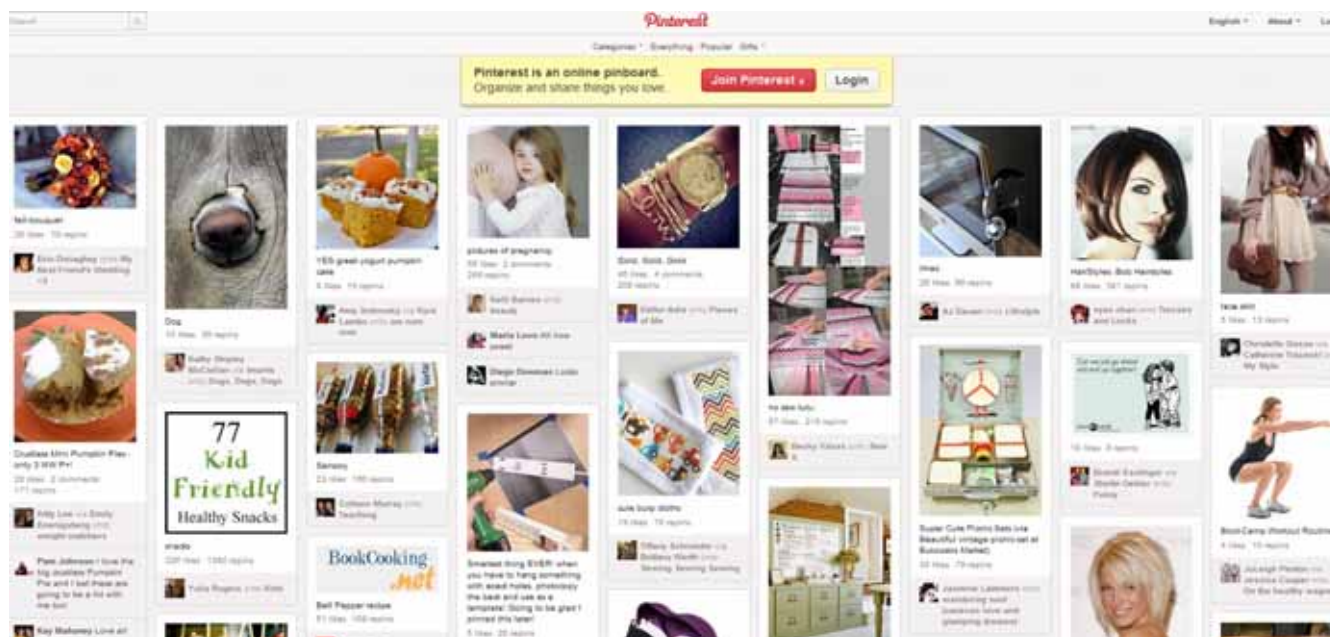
Search

Pinterest

English About Lo

Categories Everything Popular Gifts

Pinterest is an online pinboard. Organize and share things you love.

Join Pinterest

Login

fall bouquet

Dog

YES greek yogurt pumpkin cake

pictures of pregnancy

Gold, Gold, Gold

imac

HairStyles: Bob Hairstyles

Guiltless Mini Pumpkin Pies - only 3 WW Pt!

77 Kid Friendly Healthy Snacks

snacks

Sensory

burp cloths

no sew tutu

Super Cute Picnic Sets

Boot Camp Workout Routine

BookCooking.net

Bell Pepper recipe

Smartest thing EVER! when you have to hang something with exact holes, photocopy the back and use as a template!